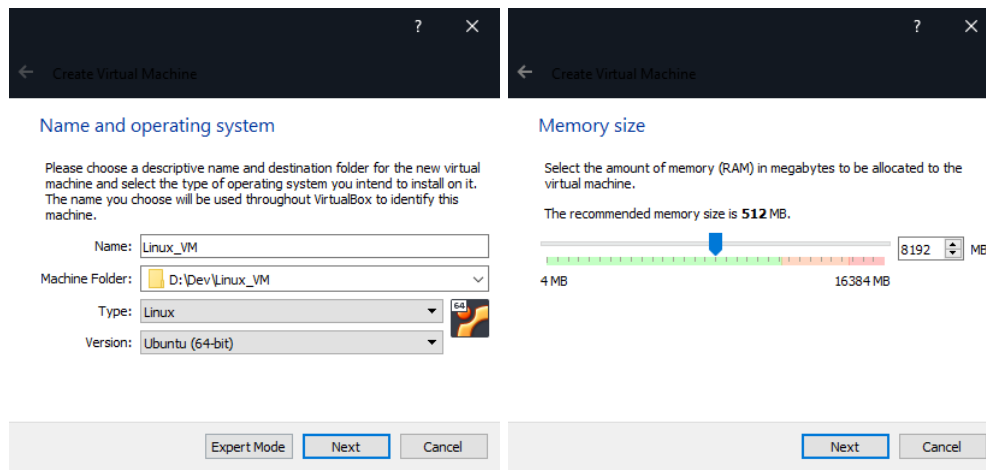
?
Create Virtual Machine

Name and operating system

Please choose a descriptive name and destination folder for the new virtual machine and select the type of operating system you intend to install on it. The name you choose will be used throughout VirtualBox to identify this machine.

Name: Linux_VM

Machine Folder: D:\Dev\Linux_VM

Type: Linux

Version: Ubuntu (64-bit)

64

Expert Mode
Next
Cancel

?
Create Virtual Machine

Memory size

Select the amount of memory (RAM) in megabytes to be allocated to the virtual machine.

The recommended memory size is **512** MB.

8192 MB

4 MB
16384 MB

Next
Cancel